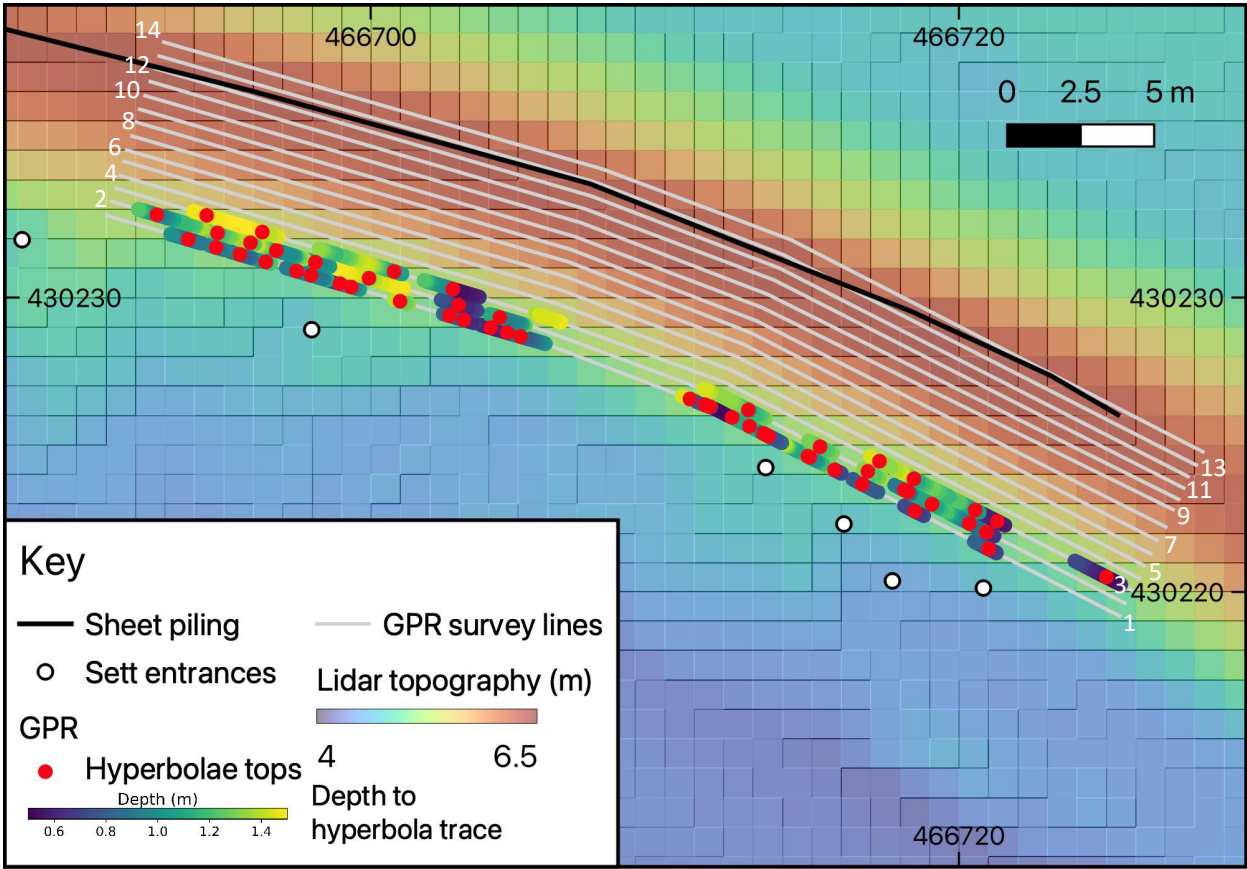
14
12
10
8
6
4
2
466700
466720
0 2.5 5 m
430230
430230
13
11
9
7
5
3
1
430220
466720

Key
Sheet piling
GPR survey lines
Sett entrances
Lidar topography (m)
4 6.5
GPR
Hyperbolae tops
Depth (m)
0.6 0.8 1.0 1.2 1.4
Depth to hyperbola trace